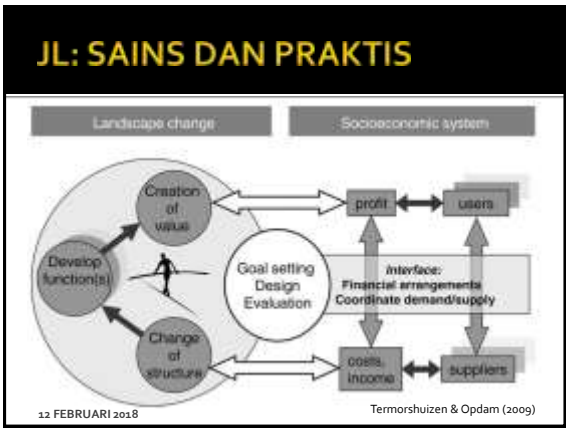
JL: SAINS DAN PRAKTIS

Landscape change

Socioeconomic system

Creation of value

Develop function(s)

Change of structure

Goal setting Design Evaluation

profit

users

Interface: Financial arrangements Coordinate demand/supply

costs, income

suppliers

12 FEBRUARI 2018

Termorshuizen & Opdam (2009)